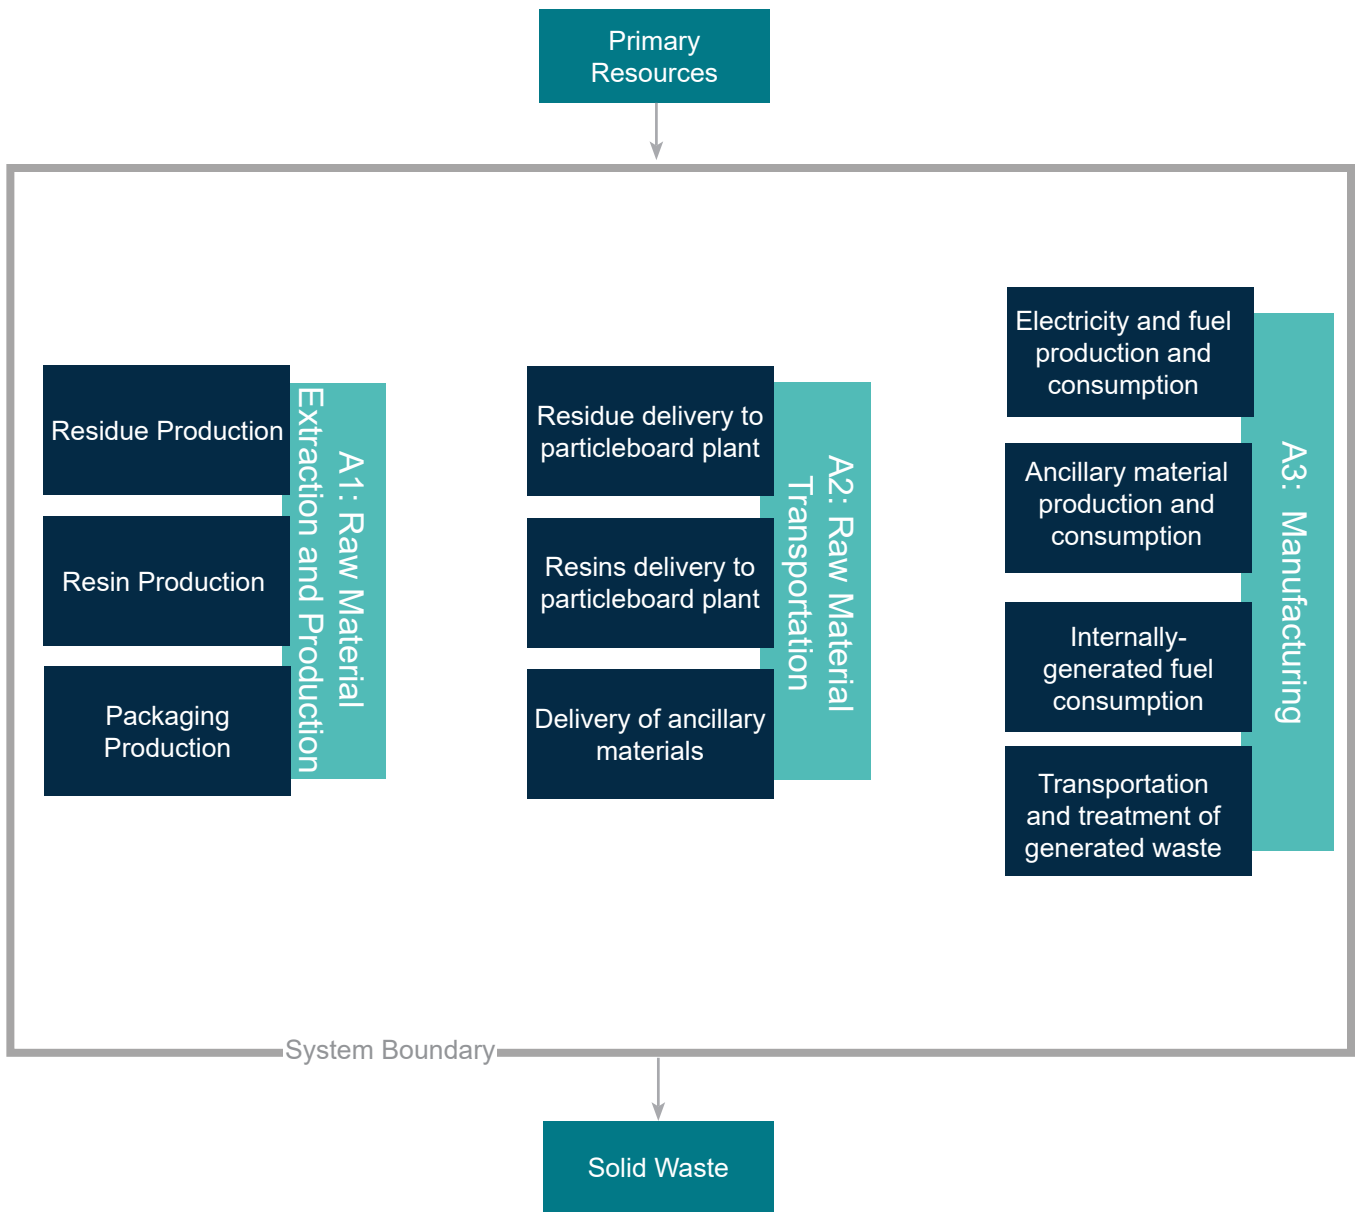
Primary Resources

Residue Production

Resin Production

Packaging Production

A1: Raw Material Extraction and Production

Residue delivery to particleboard plant

Resins delivery to particleboard plant

Delivery of ancillary materials

A2: Raw Material Transportation

Electricity and fuel production and consumption

Ancillary material production and consumption

Internally-generated fuel consumption

Transportation and treatment of generated waste

A3: Manufacturing

System Boundary

Solid Waste